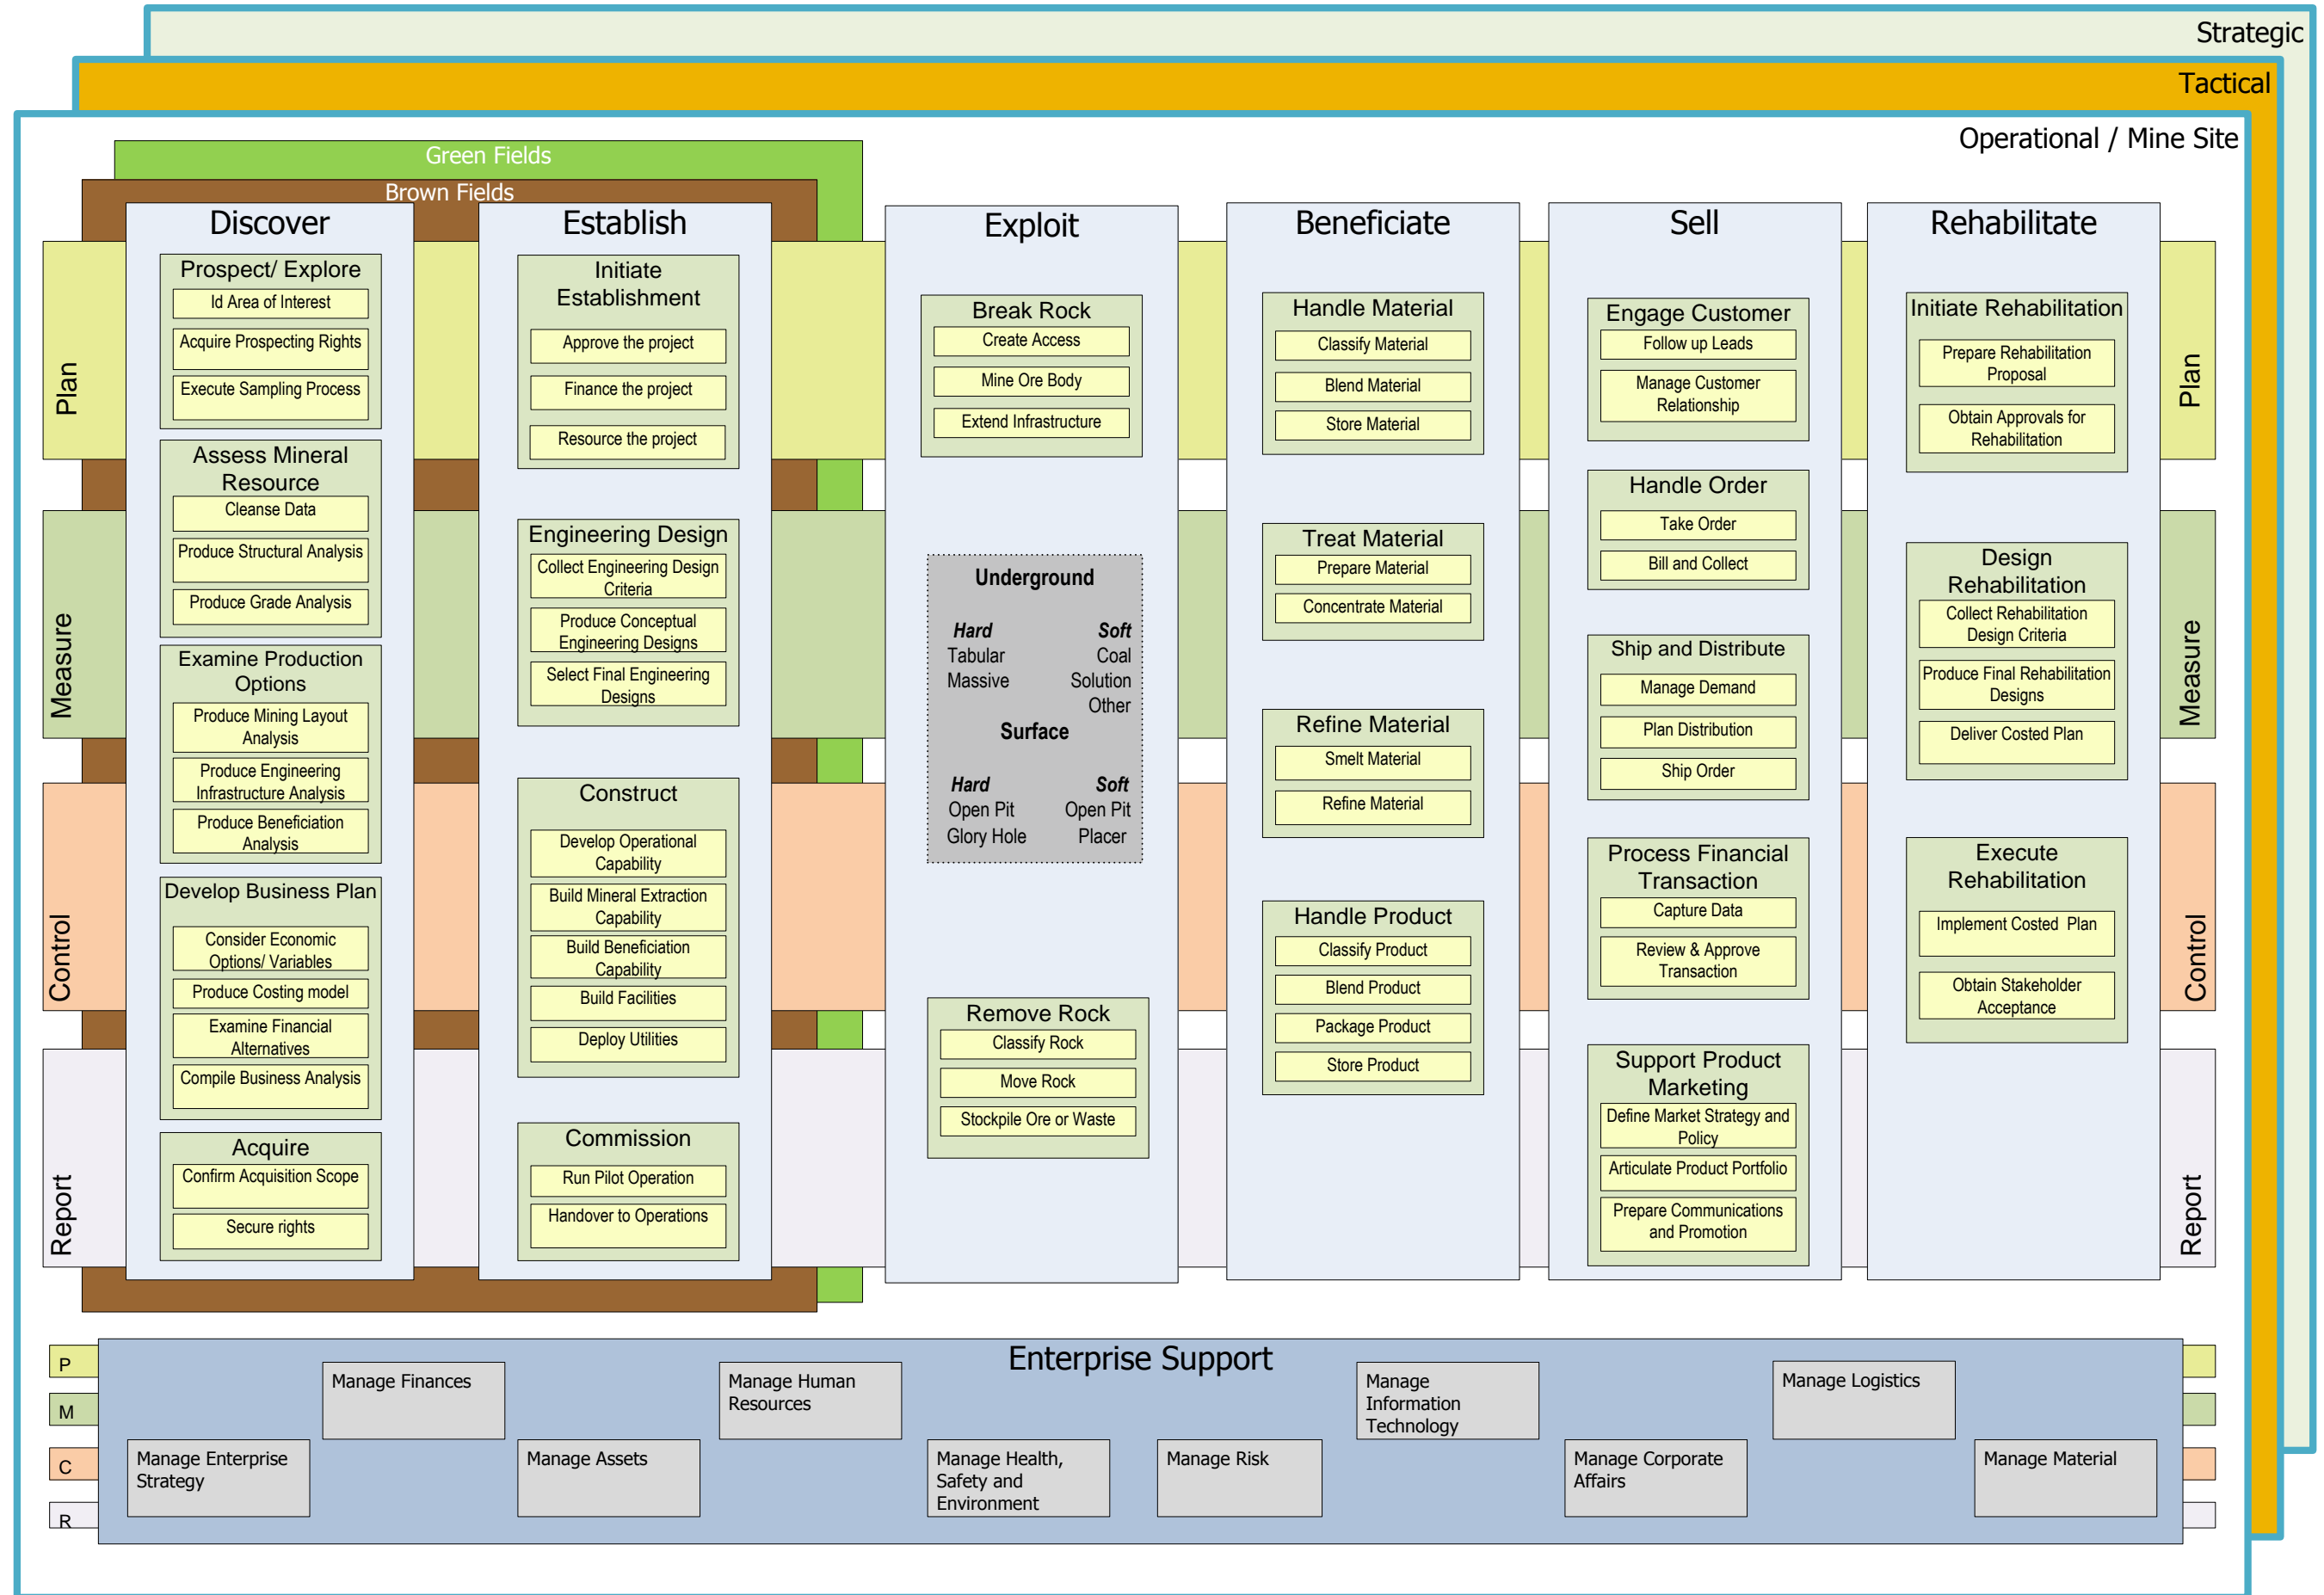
Strategic

Tactical

Operational / Mine Site

Green Fields

Brown Fields

Plan

Measure

Control

Report

Discover

Prospect/ Explore
Id Area of Interest
Acquire Prospecting Rights
Execute Sampling Process

Assess Mineral Resource
Cleanse Data
Produce Structural Analysis
Produce Grade Analysis

Examine Production Options
Produce Mining Layout Analysis
Produce Engineering Infrastructure Analysis
Produce Beneficiation Analysis

Develop Business Plan
Consider Economic Options/ Variables
Produce Costing model
Examine Financial Alternatives
Compile Business Analysis

Acquire
Confirm Acquisition Scope
Secure rights

Establish

Initiate Establishment
Approve the project
Finance the project
Resource the project

Engineering Design
Collect Engineering Design Criteria
Produce Conceptual Engineering Designs
Select Final Engineering Designs

Construct
Develop Operational Capability
Build Mineral Extraction Capability
Build Beneficiation Capability
Build Facilities
Deploy Utilities

Commission
Run Pilot Operation
Handover to Operations

Exploit

Break Rock
Create Access
Mine Ore Body
Extend Infrastructure

Underground
Hard
Tabular
Massive
Soft
Coal
Solution
Other
Surface
Hard
Open Pit
Glory Hole
Soft
Open Pit
Placer

Remove Rock
Classify Rock
Move Rock
Stockpile Ore or Waste

Beneficiate

Handle Material
Classify Material
Blend Material
Store Material

Treat Material
Prepare Material
Concentrate Material

Refine Material
Smelt Material
Refine Material

Handle Product
Classify Product
Blend Product
Package Product
Store Product

Sell

Engage Customer
Follow up Leads
Manage Customer Relationship

Handle Order
Take Order
Bill and Collect

Ship and Distribute
Manage Demand
Plan Distribution
Ship Order

Process Financial Transaction
Capture Data
Review & Approve Transaction

Support Product Marketing
Define Market Strategy and Policy
Articulate Product Portfolio
Prepare Communications and Promotion

Rehabilitate

Initiate Rehabilitation
Prepare Rehabilitation Proposal
Obtain Approvals for Rehabilitation

Design Rehabilitation
Collect Rehabilitation Design Criteria
Produce Final Rehabilitation Designs
Deliver Costed Plan

Execute Rehabilitation
Implement Costed Plan
Obtain Stakeholder Acceptance

Plan

Measure

Control

Report

Enterprise Support

P
M
C
R

Manage Finances
Manage Human Resources
Manage Information Technology
Manage Logistics
Manage Enterprise Strategy
Manage Assets
Manage Health, Safety and Environment
Manage Risk
Manage Corporate Affairs
Manage Material